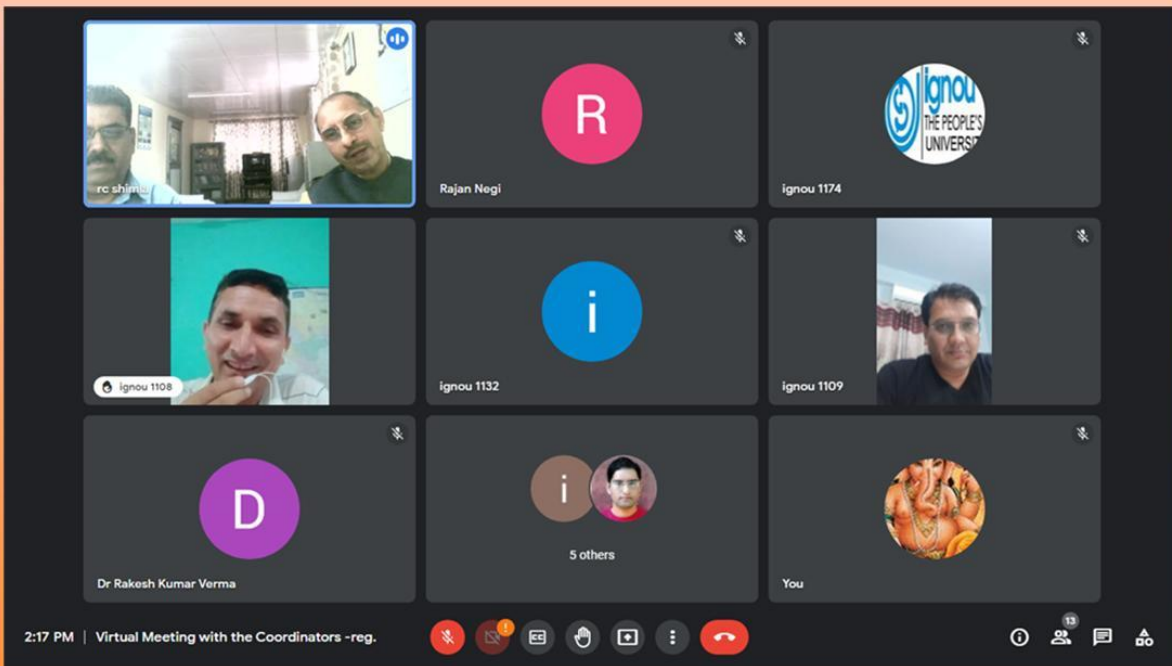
rc shimla

R

Rajan Negi

ignou
THE PEOPLE'S UNIVERS

ignou 1174

ignou 1108

i

ignou 1132

ignou 1109

D

Dr Rakesh Kumar Verma

i

5 others

You

2:17 PM | Virtual Meeting with the Coordinators -reg.

13